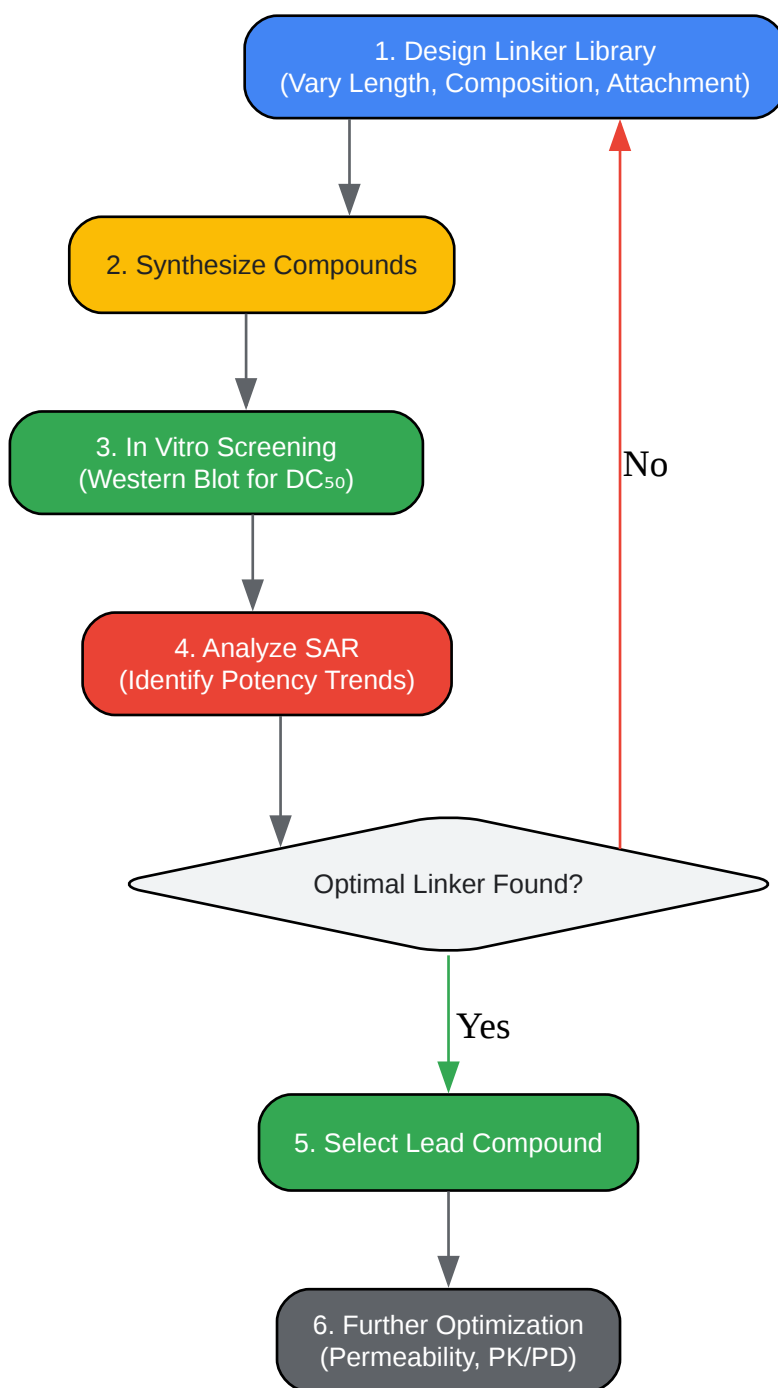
1. Design Linker Library
(Vary Length, Composition, Attachment)

2. Synthesize Compounds

3. In Vitro Screening
(Western Blot for $DC_{50}$)

4. Analyze SAR
(Identify Potency Trends)

Optimal Linker Found?

No

Yes

5. Select Lead Compound

6. Further Optimization
(Permeability, PK/PD)